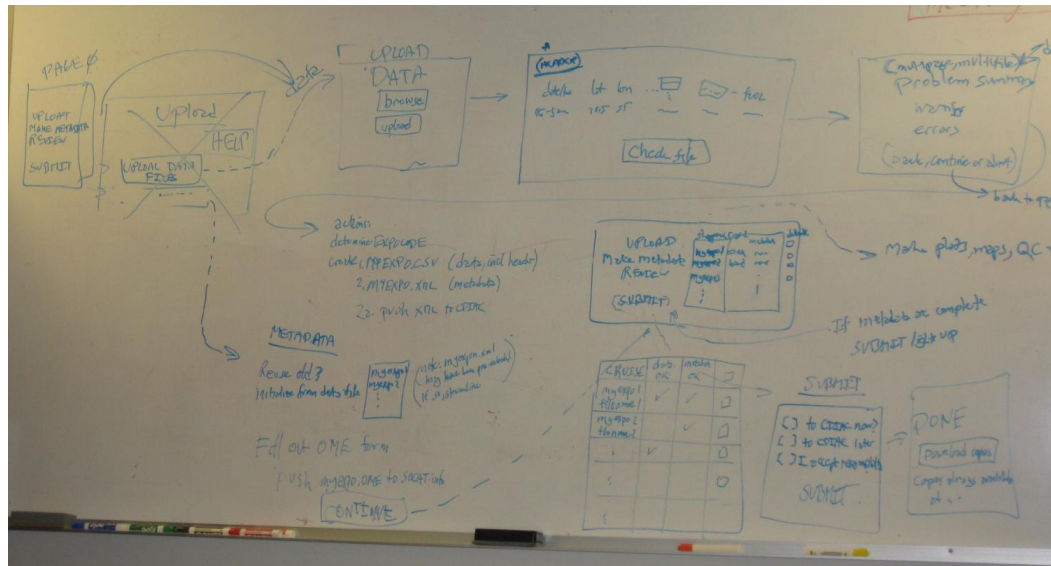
PAGE Ø

UPLOAD
MAKE METADATA
REVIEW

SUBMIT

Upload

HELP

UPLOAD DATA FILE

data

UPLOAD
DATA
browse
upload

(HEADER)
date/time lat lon ... fuel
05-Jun 70.5 35

Check file

(multiple, multiple)
Problem summary
warnings
errors
(back, continue or abort)

back to PE

actions:
determine EXPOCODE
create 1. MYEXPO.CSV (data, init header)
2. MYEXPO.XML (metadata)
2a. push XML to CDIAC

UPLOAD
Make metadata
Review
(SUBMIT)

myexpo1
myexpo2

Make plots, maps, QC

If metadata are complete
SUBMIT lights up

METADATA
Reuse old?
Metadata from data file

myexpo1
myexpo2

(note: myexpo.xml
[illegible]
if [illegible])

CRUISE | data ok | metadata ok |
myexpo1 filename1 | ✓ | ✓ | ☐
myexpo2 filename2 | | ✓ | ☐
| ✓ | | ☐
| | | ☐

SUBMIT
[ ] to CDIAC now
[ ] to CDIAC later
[ ] I accept responsibility
SUBMIT

DONE
Download copies
Copies always available at ...

Fill out OME form
push myexpo.OME to SOCAT.info

CONTINUE